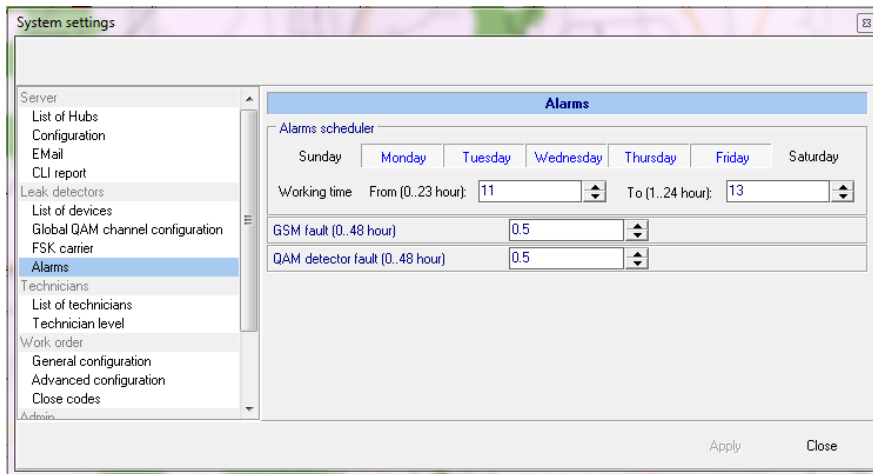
System settings

Server
List of Hubs
Configuration
EMail
CLI report
Leak detectors
List of devices
Global QAM channel configuration
FSK carrier
Alarms
Technicians
List of technicians
Technician level
Work order
General configuration
Advanced configuration
Close codes
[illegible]

Alarms

Alarms scheduler
Sunday | Monday | Tuesday | Wednesday | Thursday | Friday | Saturday
Working time From (0..23 hour): 11 To (1..24 hour): 13

GSM fault (0..48 hour) 0.5
QAM detector fault (0..48 hour) 0.5

Apply Close